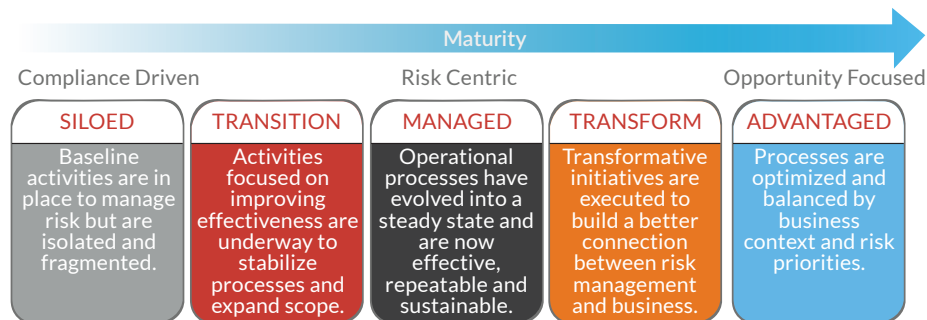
Maturity

Compliance Driven

Risk Centric

Opportunity Focused

SILOED

Baseline activities are in place to manage risk but are isolated and fragmented.

TRANSITION

Activities focused on improving effectiveness are underway to stabilize processes and expand scope.

MANAGED

Operational processes have evolved into a steady state and are now effective, repeatable and sustainable.

TRANSFORM

Transformative initiatives are executed to build a better connection between risk management and business.

ADVANTAGED

Processes are optimized and balanced by business context and risk priorities.